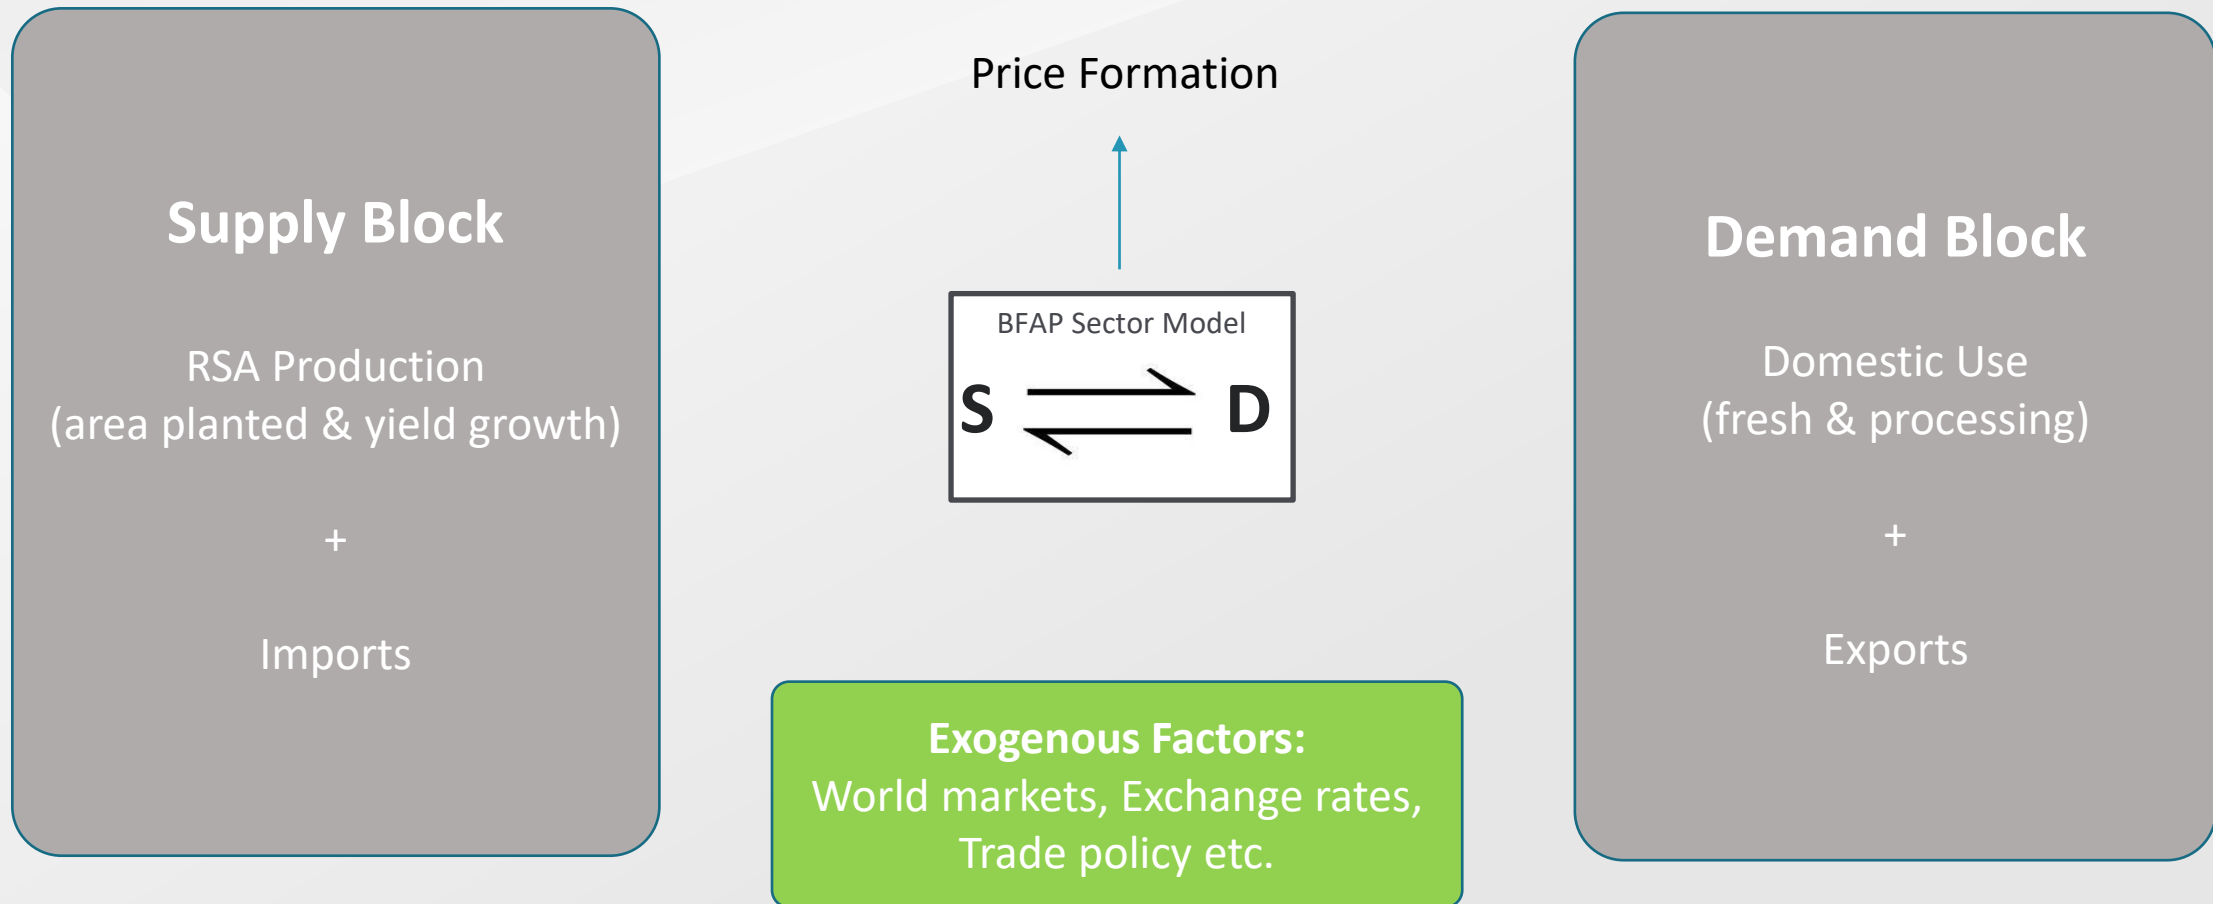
Supply Block

RSA Production
(area planted & yield growth)

+

Imports

Price Formation

BFAP Sector Model

S $\rightleftharpoons$ D

Exogenous Factors:
World markets, Exchange rates, Trade policy etc.

Demand Block

Domestic Use
(fresh & processing)

+

Exports